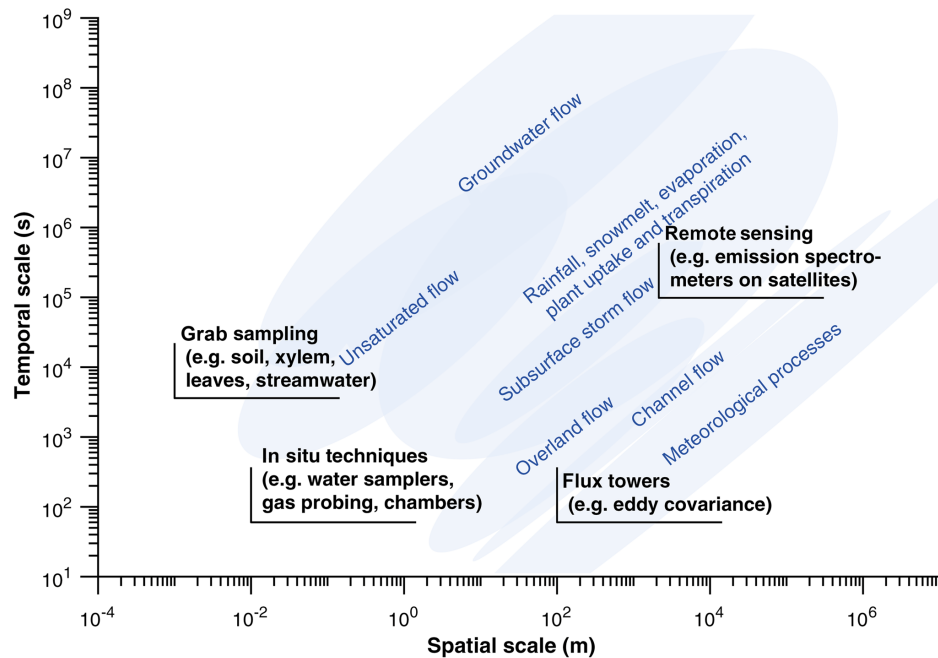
$10^9$
$10^8$
$10^7$
$10^6$
$10^5$
$10^4$
$10^3$
$10^2$
$10^1$

Temporal scale (s)

Groundwater flow

Rainfall, snowmelt, evaporation, plant uptake and transpiration

Remote sensing (e.g. emission spectrometers on satellites)

Unsaturated flow

Subsurface storm flow

Grab sampling (e.g. soil, xylem, leaves, streamwater)

Channel flow

Meteorological processes

Overland flow

In situ techniques (e.g. water samplers, gas probing, chambers)

Flux towers (e.g. eddy covariance)

$10^{-4}$
$10^{-2}$
$10^0$
$10^2$
$10^4$
$10^6$

Spatial scale (m)